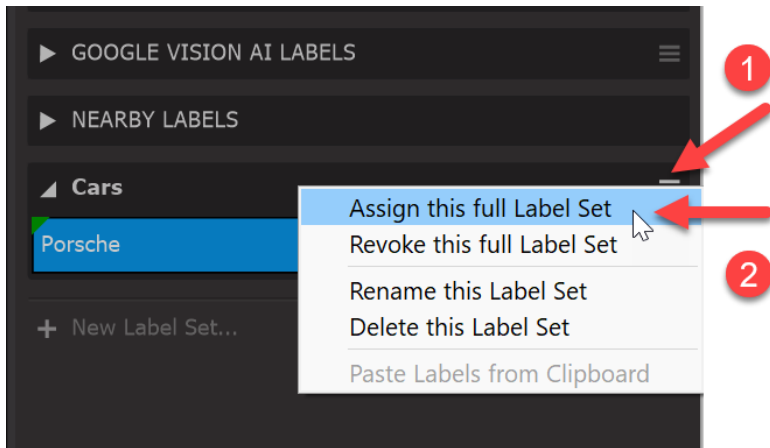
GOOGLE VISION AI LABELS

NEARBY LABELS

Cars

Porsche

New Label Set...

Assign this full Label Set
Revoke this full Label Set
Rename this Label Set
Delete this Label Set
Paste Labels from Clipboard

1

2